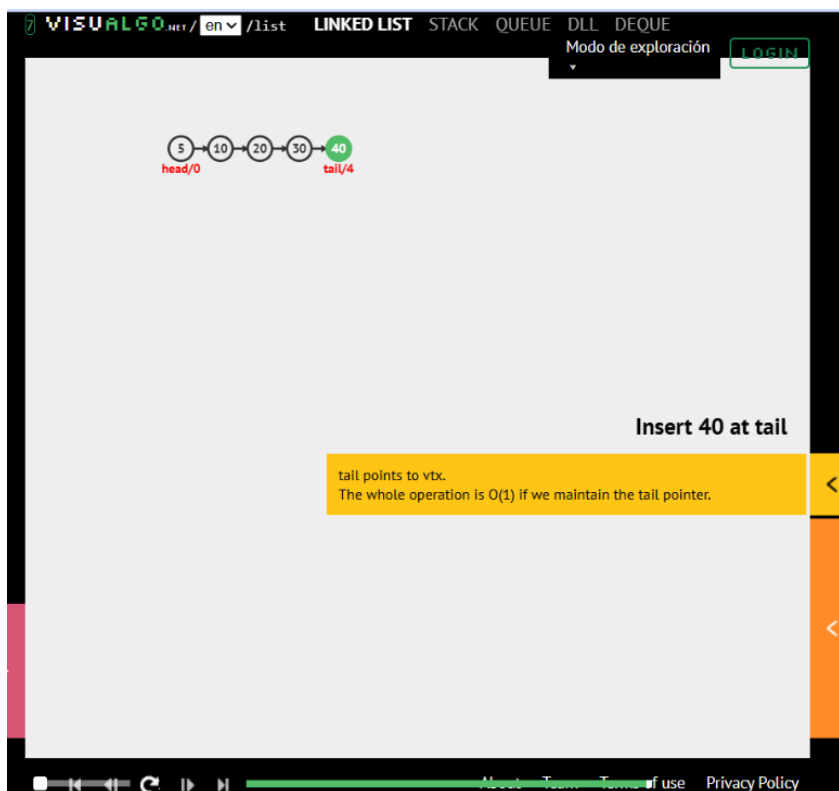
7 VISUALGO.NET/ en /list LINKED LIST STACK QUEUE DLL DEQUE

Modo de exploración

LOGIN

5 10 20 30 40
head/0 tail/4

Insert 40 at tail

tail points to vtx.
The whole operation is O(1) if we maintain the tail pointer.

About Team Terms of use Privacy Policy